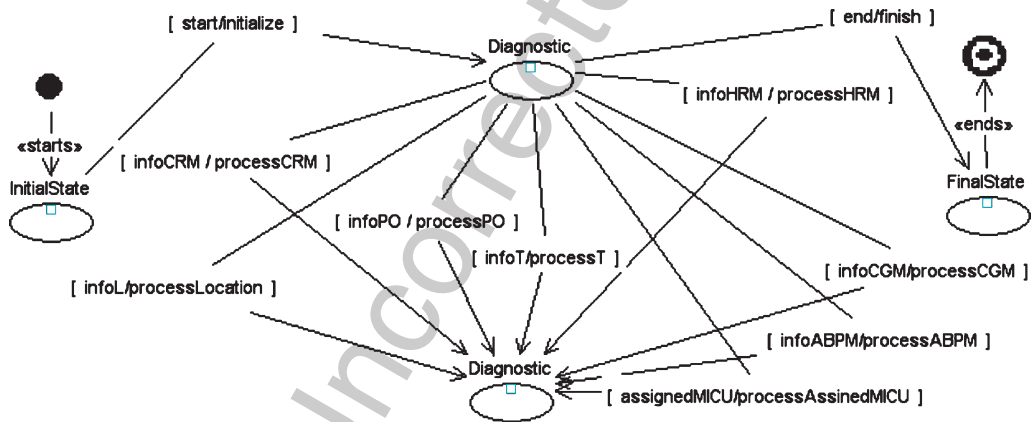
[ start/initialize ]

Diagnostic

[ end/finish ]

[ infoHRM / processHRM ]

«starts»

InitialState

[ infoCRM / processCRM ]

«ends»

FinalState

[ infoPO / processPO ]

[ infoT/processT ]

[ infoL/processLocation ]

[ infoCGM/processCGM ]

[ infoABPM/processABPM ]

Diagnostic

[ assignedMICU/processAssinedMICU ]

Incorrect